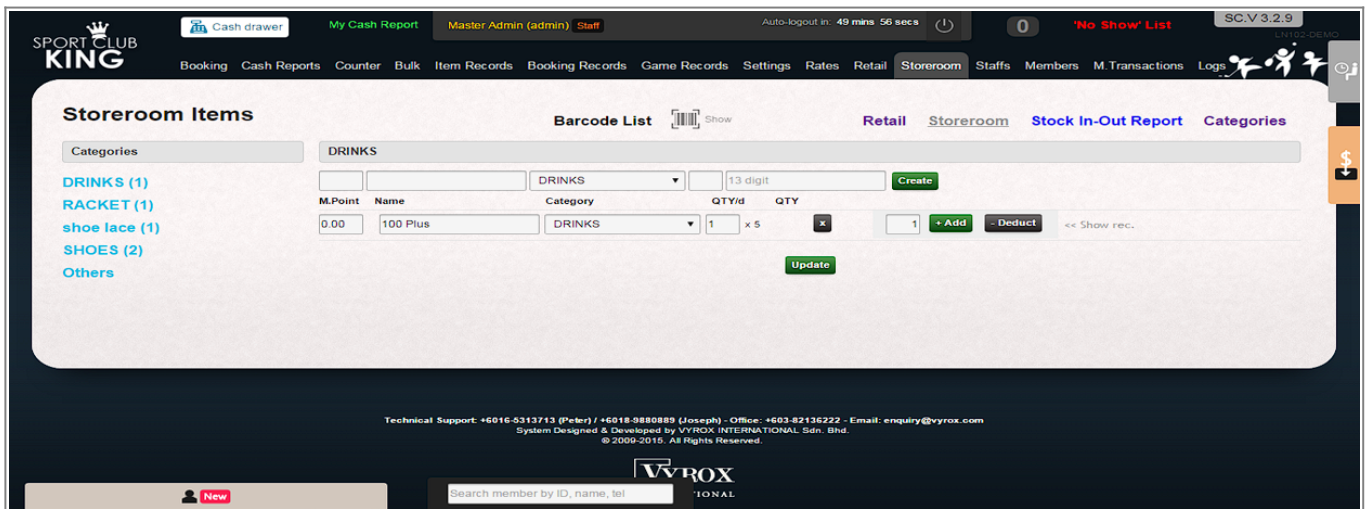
SPORT CLUB KING

Cash drawer

My Cash Report

Master Admin (admin) Staff

Auto-logout in: 49 mins 56 secs

0

'No Show' List

SC.V 3.2.9

LN102-DEMO

Booking Cash Reports Counter Bulk Item Records Booking Records Game Records Settings Rates Retail Storeroom Staffs Members M.Transactions Logs

Storeroom Items

Barcode List Show

Retail Storeroom Stock In-Out Report Categories

Categories

DRINKS (1)
RACKET (1)
shoe lace (1)
SHOES (2)
Others

DRINKS

DRINKS 13 digit Create

| M.Point | Name | Category | QTY/d | QTY | | | | |
|---|---|---|---|---|---|---|---|---|
| 0.00 | 100 Plus | DRINKS | 1 x 5 | x | 1 | + Add | - Deduct | << Show rec. |

Update

Technical Support: +6016-5313713 (Peter) / +6018-9880889 (Joseph) - Office: +603-82136222 - Email: enquiry@vyrox.com
System Designed & Developed by VYROX INTERNATIONAL Sdn. Bhd.
© 2009-2015. All Rights Reserved.

VYROX
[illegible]TIONAL

New

Search member by ID, name, tel